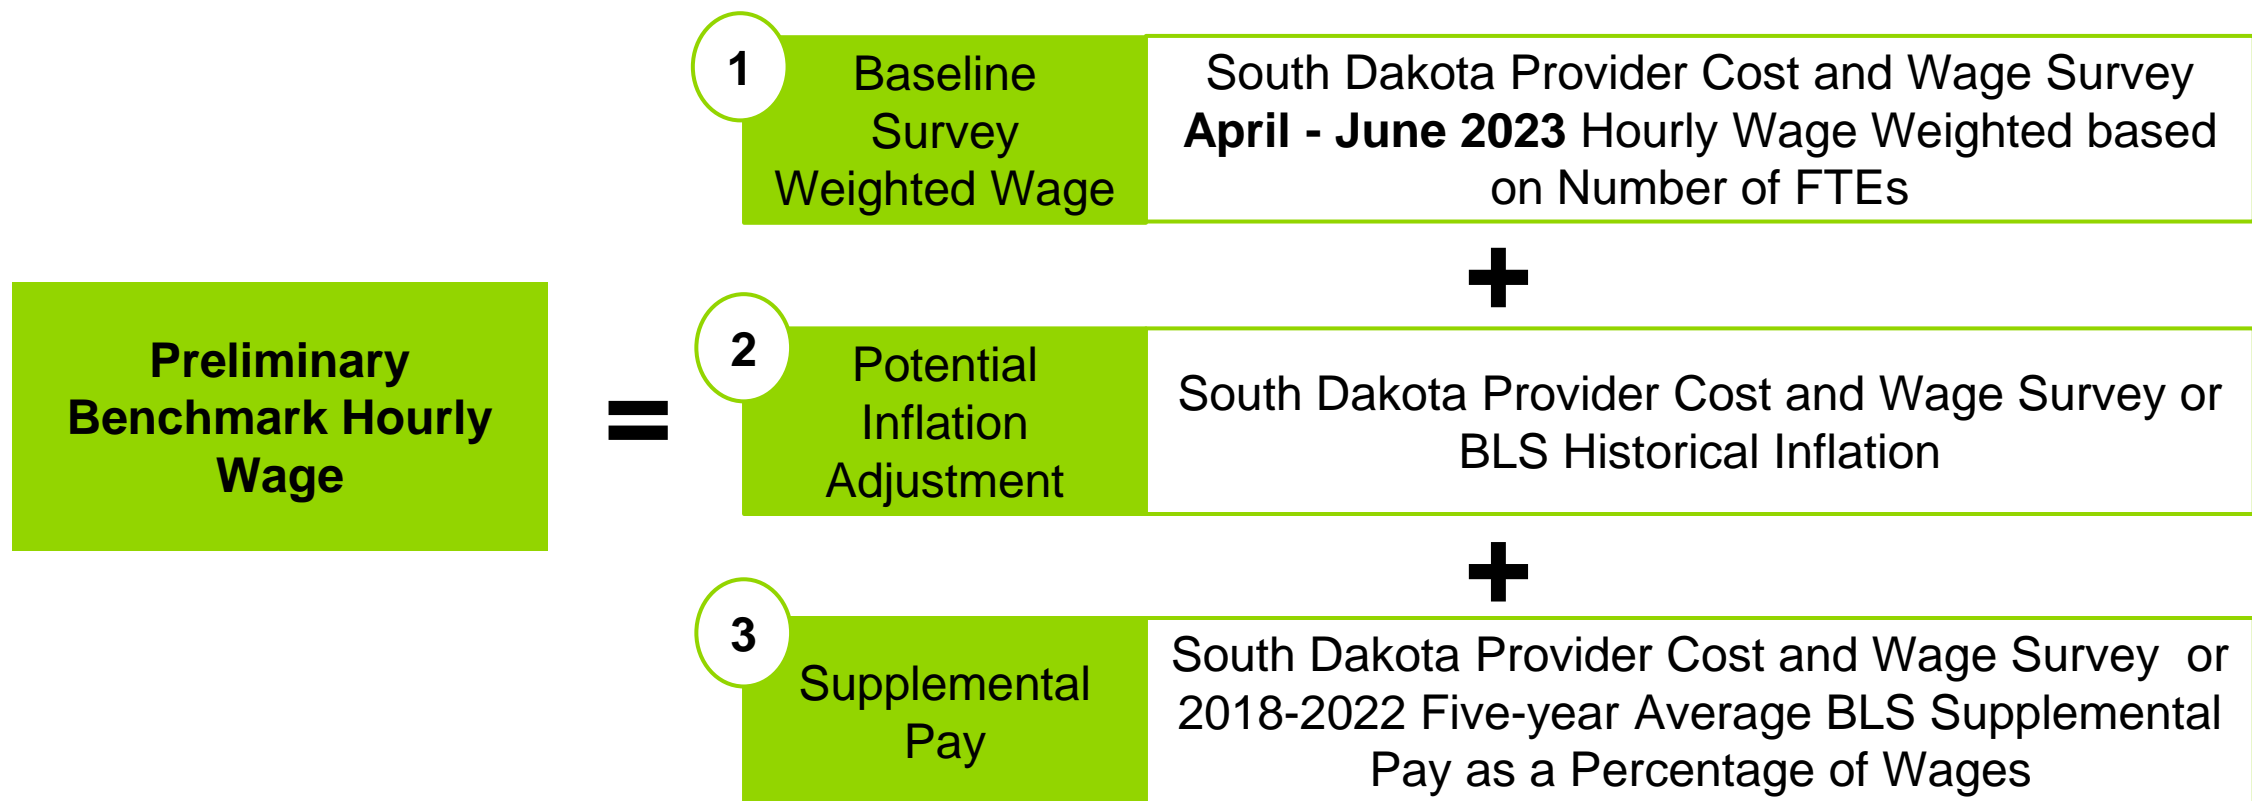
Preliminary Benchmark Hourly Wage

=

1 Baseline Survey Weighted Wage

South Dakota Provider Cost and Wage Survey **April - June 2023** Hourly Wage Weighted based on Number of FTEs

+

2 Potential Inflation Adjustment

South Dakota Provider Cost and Wage Survey or BLS Historical Inflation

+

3 Supplemental Pay

South Dakota Provider Cost and Wage Survey or 2018-2022 Five-year Average BLS Supplemental Pay as a Percentage of Wages